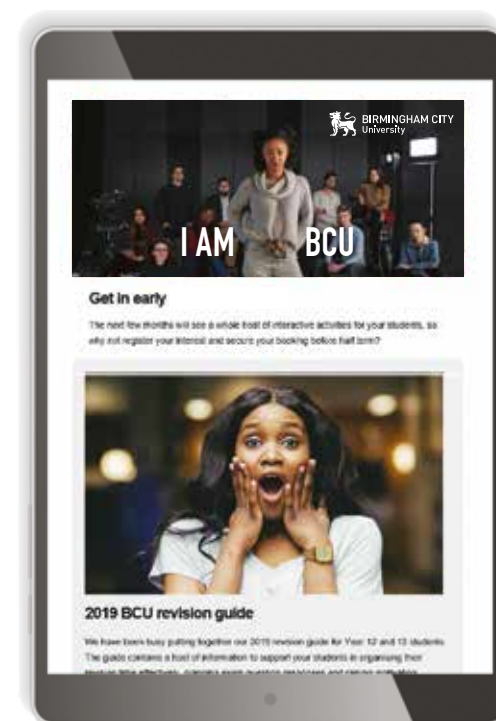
BIRMINGHAM CITY University

I AM BCU

Get in early

The next few months will see a whole host of interactive activities for your students, so why not register your interest and secure your booking before half term?

2019 BCU revision guide

We have been busy putting together our 2019 revision guide for Year 12 and 13 students. The guide contains a host of information to support your students in organising their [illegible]